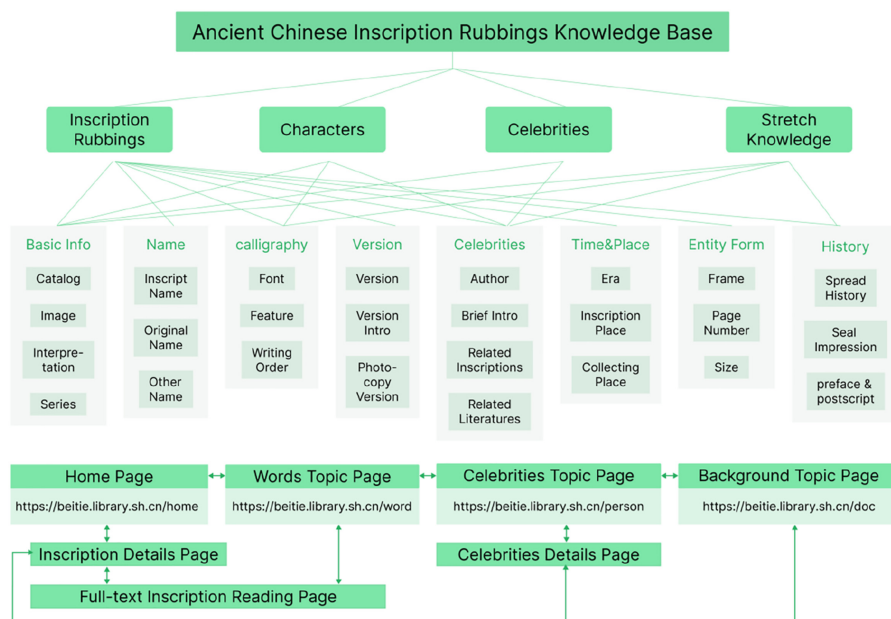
Ancient Chinese Inscription Rubbings Knowledge Base

Inscription Rubbings

Characters

Celebrities

Stretch Knowledge

Basic Info
Catalog
Image
Interpretation
Series

Name
Inscript Name
Original Name
Other Name

calligraphy
Font
Feature
Writing Order

Version
Version
Version Intro
Photocopy Version

Celebrities
Author
Brief Intro
Related Inscriptions
Related Literatures

Time&Place
Era
Inscription Place
Collecting Place

Entity Form
Frame
Page Number
Size

History
Spread History
Seal Impression
preface & postscript

Home Page
https://beitie.library.sh.cn/home

Words Topic Page
https://beitie.library.sh.cn/word

Celebrities Topic Page
https://beitie.library.sh.cn/person

Background Topic Page
https://beitie.library.sh.cn/doc

Inscription Details Page

Full-text Inscription Reading Page

Celebrities Details Page